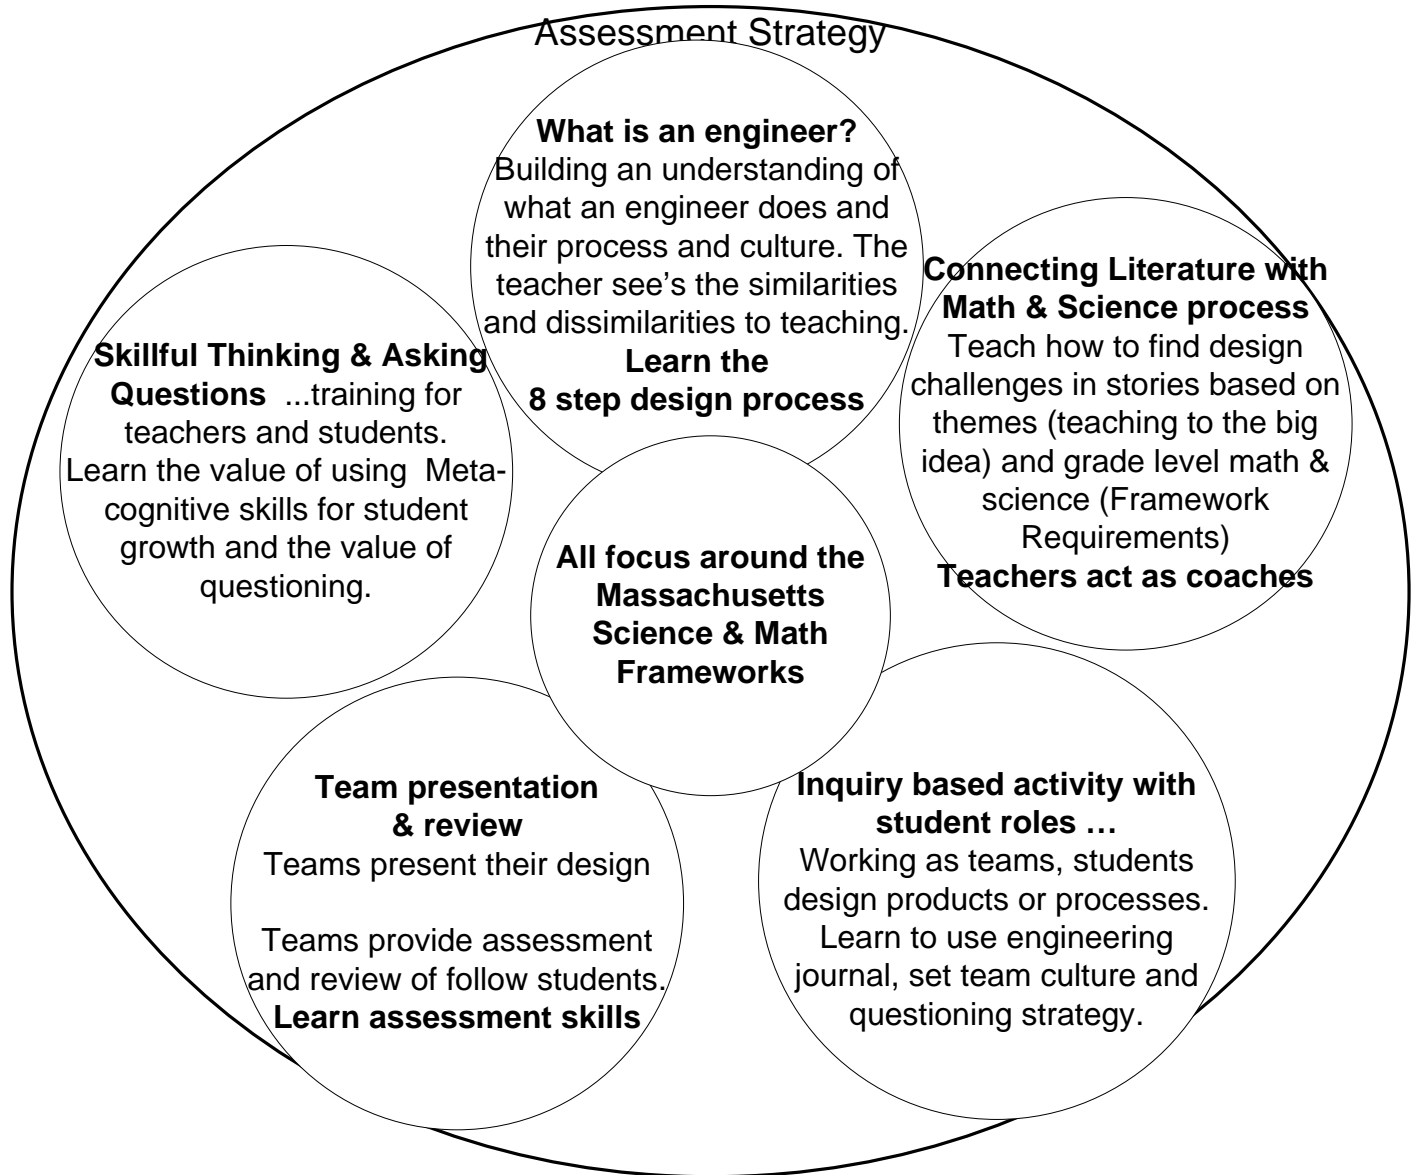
Assessment Strategy

**What is an engineer?**
Building an understanding of what an engineer does and their process and culture. The teacher see's the similarities and dissimilarities to teaching.
**Learn the 8 step design process**

**Connecting Literature with Math & Science process**
Teach how to find design challenges in stories based on themes (teaching to the big idea) and grade level math & science (Framework Requirements)
**Teachers act as coaches**

**Skillful Thinking & Asking Questions** ...training for teachers and students. Learn the value of using Metacognitive skills for student growth and the value of questioning.

**All focus around the Massachusetts Science & Math Frameworks**

**Team presentation & review**
Teams present their design

Teams provide assessment and review of follow students.
**Learn assessment skills**

**Inquiry based activity with student roles …**
Working as teams, students design products or processes. Learn to use engineering journal, set team culture and questioning strategy.